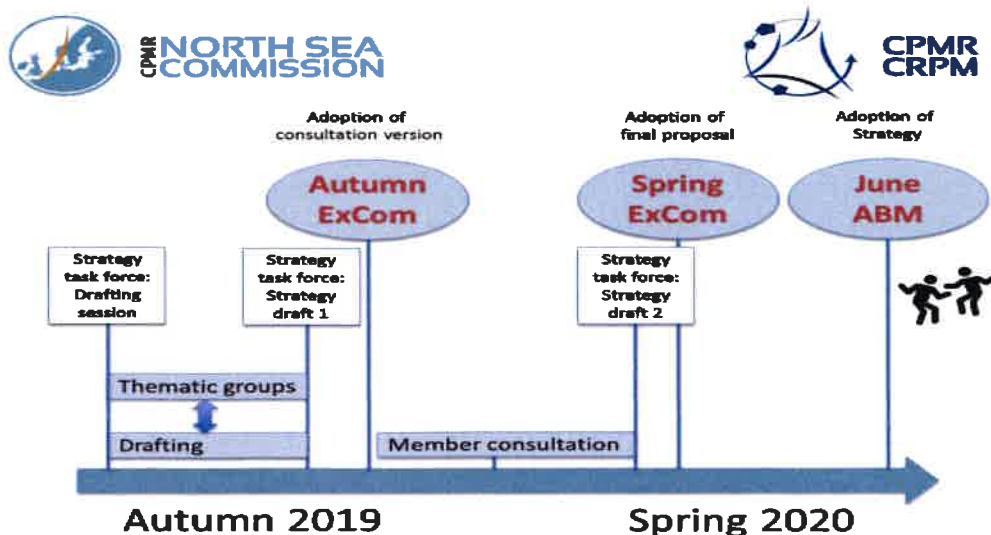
CPMR NORTH SEA COMMISSION

CPMR CRPM

Adoption of consultation version

Autumn ExCom

Adoption of final proposal

Spring ExCom

Adoption of Strategy

June ABM

Strategy task force: Drafting session

Strategy task force: Strategy draft 1

Strategy task force: Strategy draft 2

Thematic groups

Drafting

Member consultation

Autumn 2019

Spring 2020